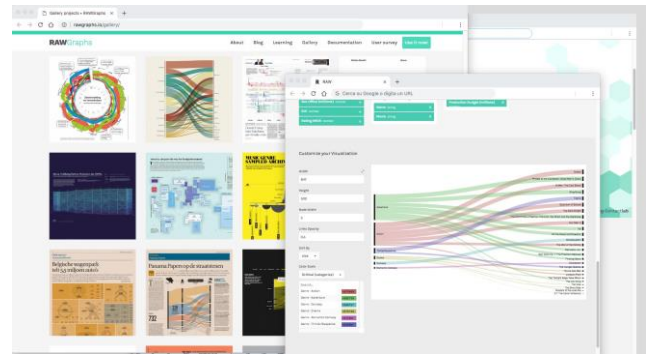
Gallery projects • RAWGraphs

rawgraphs.io/gallery/

RAW Graphs

About Blog Learning Gallery Documentation User survey

RAW

Cerca su Google o digita un URL

Customize your Visualization

Belgische wagenpark

Panama Papers op de straatnamen